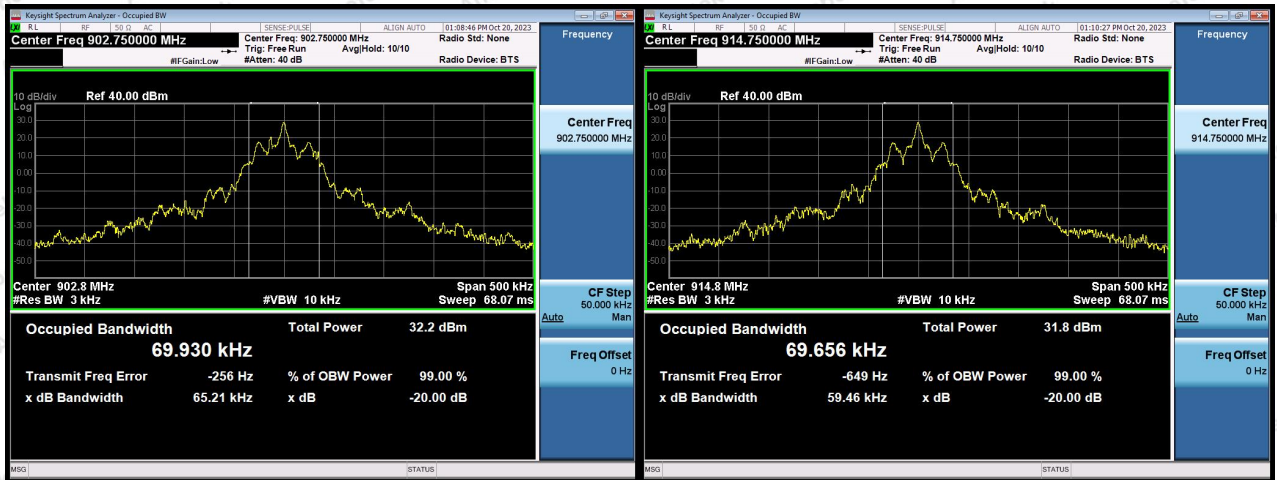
Keysight Spectrum Analyzer - Occupied BW
RL RF 50 Ω AC SENSE:PULSE ALIGN AUTO 01:08:46 PM Oct 20, 2023
Center Freq 902.750000 MHz
Center Freq: 902.750000 MHz
Trig: Free Run Avg|Hold: 10/10
#IFGain:Low #Atten: 40 dB
Radio Std: None
Radio Device: BTS
Frequency

10 dB/div Ref 40.00 dBm
Log
30.0
20.0
10.0
0.00
-10.0
-20.0
-30.0
-40.0
-50.0

Center 902.8 MHz Span 500 kHz
#Res BW 3 kHz #VBW 10 kHz Sweep 68.07 ms

Occupied Bandwidth
69.930 kHz
Total Power 32.2 dBm
Transmit Freq Error -256 Hz
% of OBW Power 99.00 %
x dB Bandwidth 65.21 kHz
x dB -20.00 dB

Center Freq
902.750000 MHz
CF Step
50.000 kHz
Auto Man
Freq Offset
0 Hz

MSG STATUS

Keysight Spectrum Analyzer - Occupied BW
RL RF 50 Ω AC SENSE:PULSE ALIGN AUTO 01:10:27 PM Oct 20, 2023
Center Freq 914.750000 MHz
Center Freq: 914.750000 MHz
Trig: Free Run Avg|Hold: 10/10
#IFGain:Low #Atten: 40 dB
Radio Std: None
Radio Device: BTS
Frequency

10 dB/div Ref 40.00 dBm
Log
30.0
20.0
10.0
0.00
-10.0
-20.0
-30.0
-40.0
-50.0

Center 914.8 MHz Span 500 kHz
#Res BW 3 kHz #VBW 10 kHz Sweep 68.07 ms

Occupied Bandwidth
69.656 kHz
Total Power 31.8 dBm
Transmit Freq Error -649 Hz
% of OBW Power 99.00 %
x dB Bandwidth 59.46 kHz
x dB -20.00 dB

Center Freq
914.750000 MHz
CF Step
50.000 kHz
Auto Man
Freq Offset
0 Hz

MSG STATUS